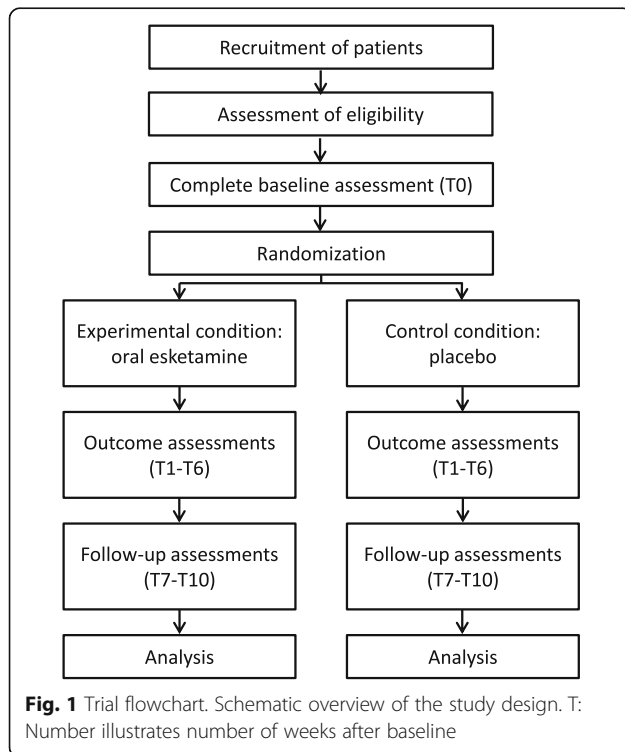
Recruitment of patients

Assessment of eligibility

Complete baseline assessment (T0)

Randomization

Experimental condition: oral esketamine

Outcome assessments (T1-T6)

Follow-up assessments (T7-T10)

Analysis

Control condition: placebo

Outcome assessments (T1-T6)

Follow-up assessments (T7-T10)

Analysis

**Fig. 1** Trial flowchart. Schematic overview of the study design. T: Number illustrates number of weeks after baseline